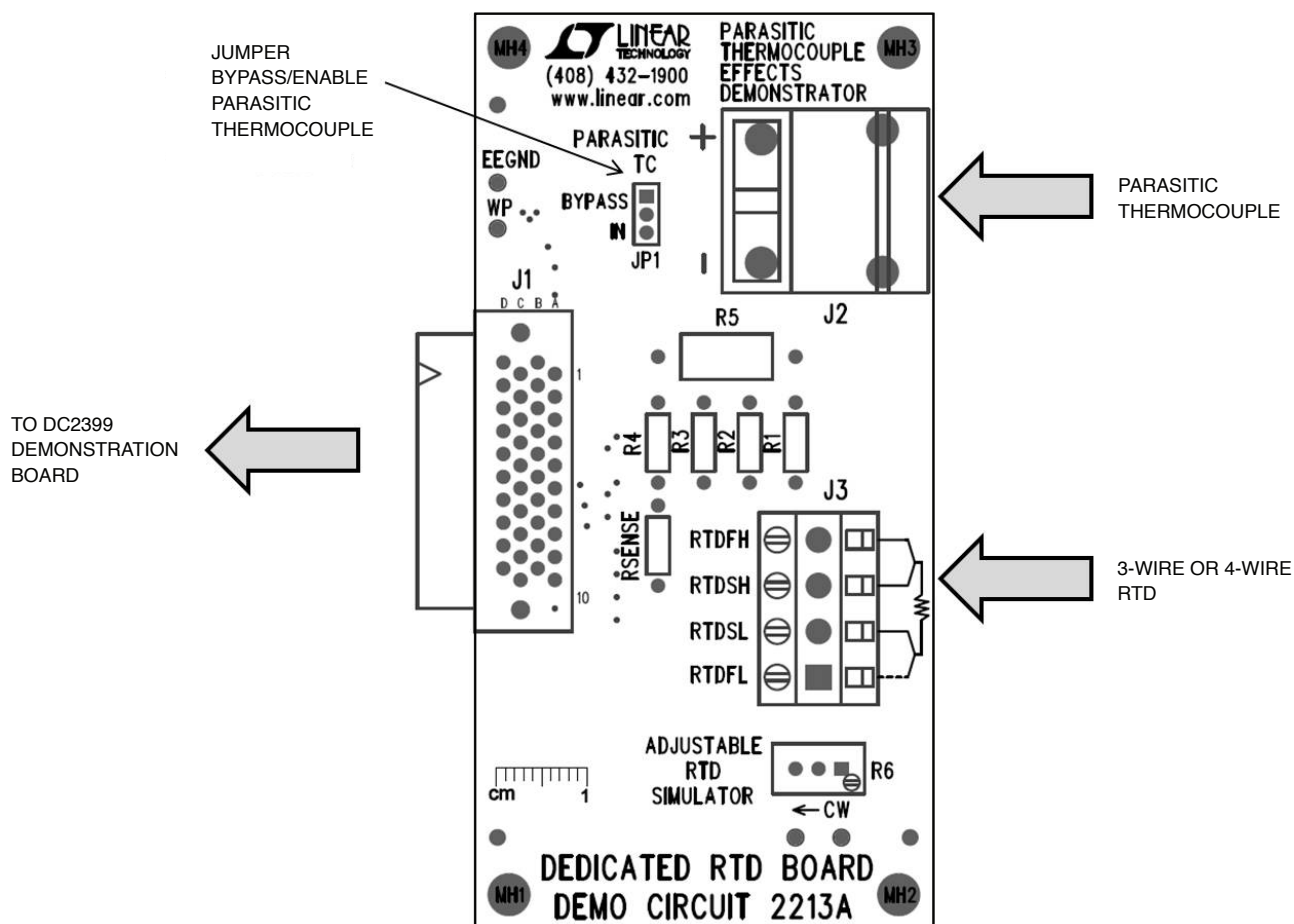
JUMPER BYPASS/ENABLE PARASITIC THERMOCOUPLE

MH4

LINEAR TECHNOLOGY
(408) 432-1900
www.linear.com

PARASITIC THERMOCOUPLE EFFECTS DEMONSTRATOR

MH3

PARASITIC TC
+

EEGND

WP

BYPASS

IN

JP1

PARASITIC THERMOCOUPLE

J1
D C B A

J2

R5

1

TO DC2399 DEMONSTRATION BOARD

R4 R3 R2 R1

J3

RSENSE

RTDFH

RTDSH

RTDSL

RTDFL

10

3-WIRE OR 4-WIRE RTD

ADJUSTABLE RTD SIMULATOR

R6

← CW

cm 1

DEDICATED RTD BOARD
DEMO CIRCUIT 2213A

MH1

MH2